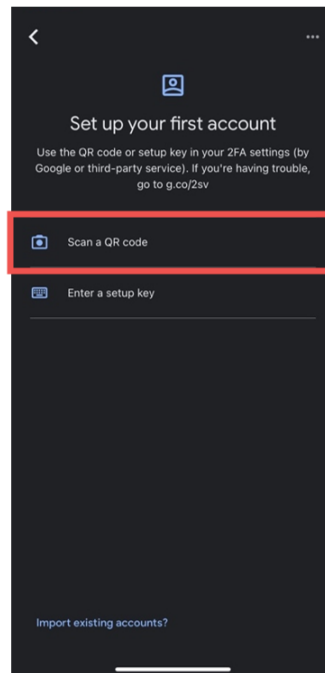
Set up your first account

Use the QR code or setup key in your 2FA settings (by Google or third-party service). If you're having trouble, go to g.co/2sv

Scan a QR code

Enter a setup key

Import existing accounts?